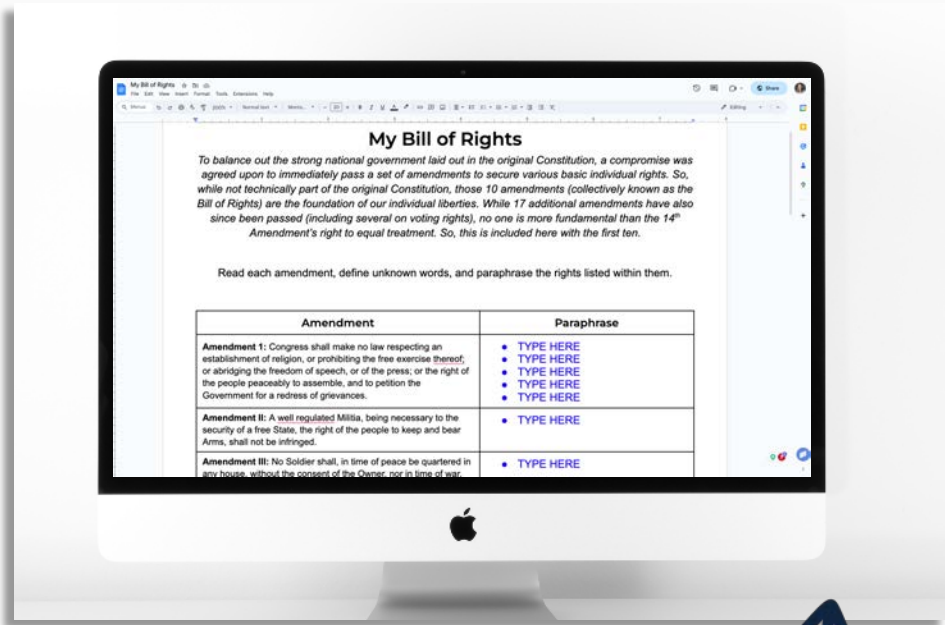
My Bill of Rights
File Edit View Insert Format Tools Extensions Help
Share
Editing

My Bill of Rights

To balance out the strong national government laid out in the original Constitution, a compromise was agreed upon to immediately pass a set of amendments to secure various basic individual rights. So, while not technically part of the original Constitution, those 10 amendments (collectively known as the Bill of Rights) are the foundation of our individual liberties. While 17 additional amendments have also since been passed (including several on voting rights), no one is more fundamental than the 14th Amendment's right to equal treatment. So, this is included here with the first ten.

Read each amendment, define unknown words, and paraphrase the rights listed within them.

| Amendment | Paraphrase |
|---|---|
| **Amendment 1:** Congress shall make no law respecting an establishment of religion, or prohibiting the free exercise thereof; or abridging the freedom of speech, or of the press; or the right of the people peaceably to assemble, and to petition the Government for a redress of grievances. | • TYPE HERE • TYPE HERE • TYPE HERE • TYPE HERE • TYPE HERE |
| **Amendment II:** A well regulated Militia, being necessary to the security of a free State, the right of the people to keep and bear Arms, shall not be infringed. | • TYPE HERE |
| **Amendment III:** No Soldier shall, in time of peace be quartered in any house, without the consent of the Owner, nor in time of war, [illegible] | • TYPE HERE |